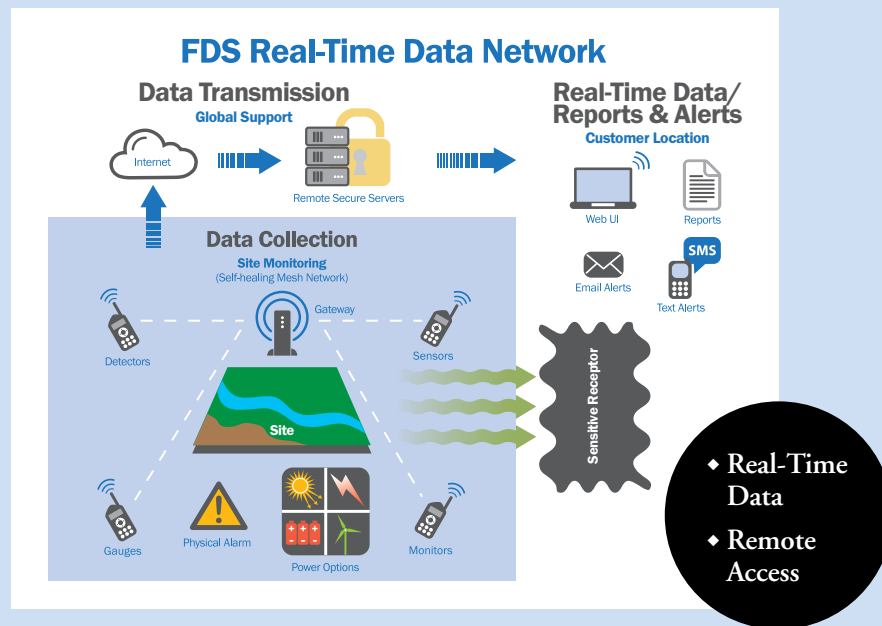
FDS Real-Time Data Network

Data Transmission
Global Support

Internet

Remote Secure Servers

Real-Time Data/ Reports & Alerts
Customer Location

Web UI

Reports

Email Alerts

SMS

Text Alerts

Data Collection
Site Monitoring
(Self-healing Mesh Network)

Gateway

Detectors

Sensors

Site

Sensitive Receptor

Gauges

Physical Alarm

Power Options

Monitors

• Real-Time Data
• Remote Access